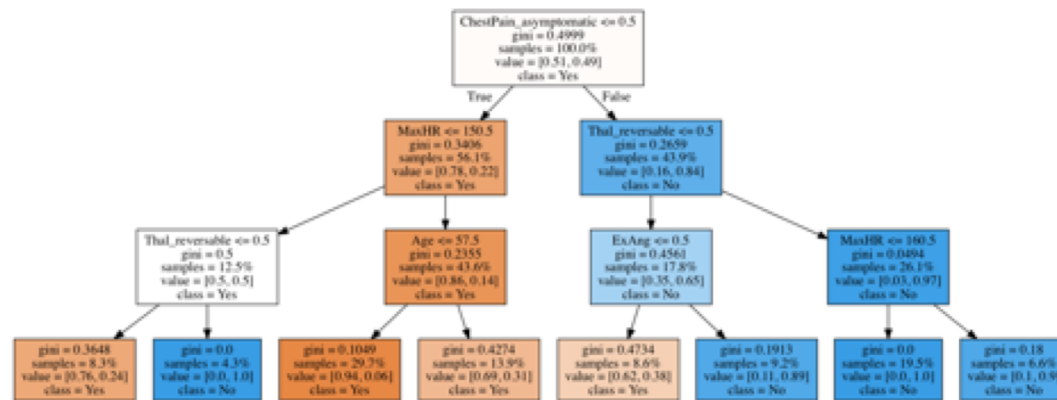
ChestPain_asymptomatic <= 0.5
gini = 0.4999
samples = 100.0%
value = [0.51, 0.49]
class = Yes

True

False

MaxHR <= 150.5
gini = 0.3406
samples = 56.1%
value = [0.78, 0.22]
class = Yes

Thal_reversable <= 0.5
gini = 0.2659
samples = 43.9%
value = [0.16, 0.84]
class = No

Thal_reversable <= 0.5
gini = 0.5
samples = 12.5%
value = [0.5, 0.5]
class = Yes

Age <= 57.5
gini = 0.2355
samples = 43.6%
value = [0.86, 0.14]
class = Yes

ExAng <= 0.5
gini = 0.4561
samples = 17.8%
value = [0.35, 0.65]
class = No

MaxHR <= 160.5
gini = 0.0494
samples = 26.1%
value = [0.03, 0.97]
class = No

gini = 0.3648
samples = 8.3%
value = [0.76, 0.24]
class = Yes

gini = 0.0
samples = 4.3%
value = [0.0, 1.0]
class = No

gini = 0.1049
samples = 29.7%
value = [0.94, 0.06]
class = Yes

gini = 0.4274
samples = 13.9%
value = [0.69, 0.31]
class = Yes

gini = 0.4734
samples = 8.6%
value = [0.62, 0.38]
class = Yes

gini = 0.1913
samples = 9.2%
value = [0.11, 0.89]
class = No

gini = 0.0
samples = 19.5%
value = [0.0, 1.0]
class = No

gini = 0.18
samples = 6.6%
value = [0.1, 0.9
class = No